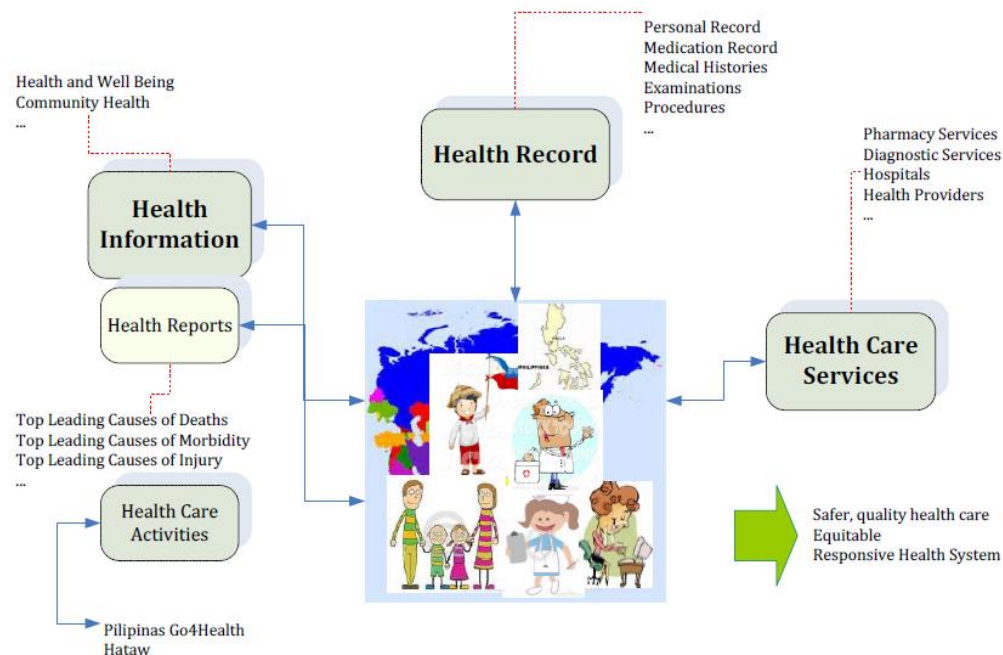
Health and Well Being
Community Health
...

Health Information

Health Reports

Top Leading Causes of Deaths
Top Leading Causes of Morbidity
Top Leading Causes of Injury
...

Health Care Activities

Pilipinas Go4Health
Hataw

Health Record

Personal Record
Medication Record
Medical Histories
Examinations
Procedures
...

PHILIPPINES

Pharmacy Services
Diagnostic Services
Hospitals
Health Providers
...

Health Care Services

Safer, quality health care
Equitable
Responsive Health System